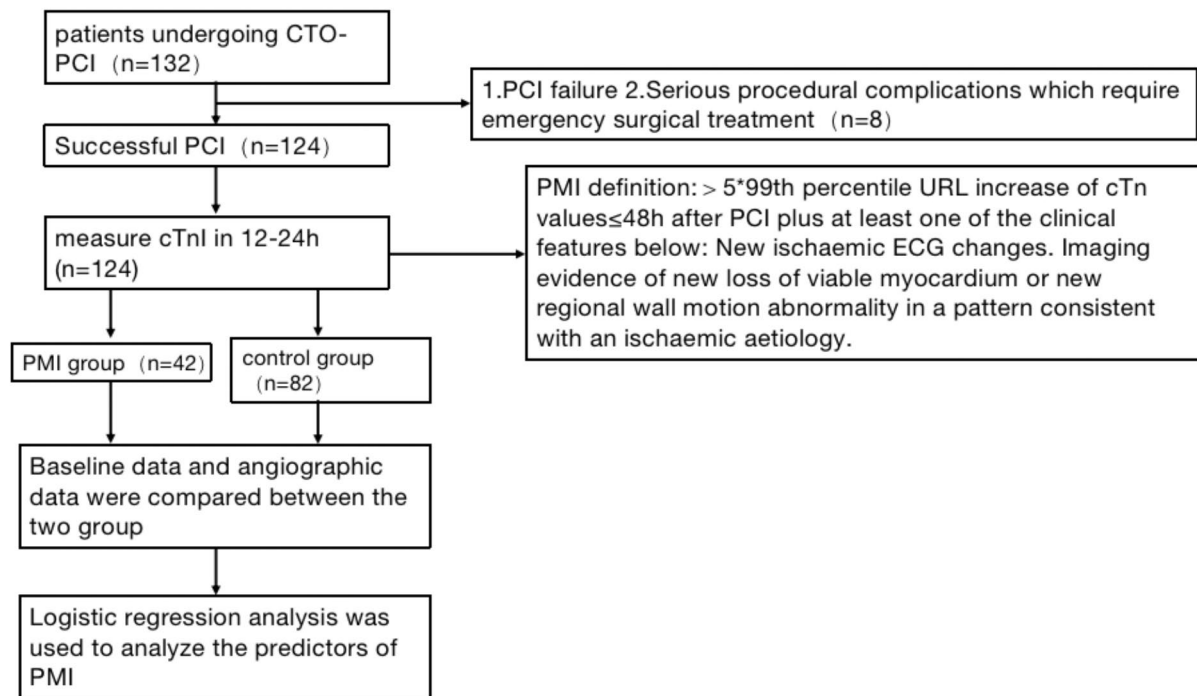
patients undergoing CTO-PCI（n=132）

1.PCI failure 2.Serious procedural complications which require emergency surgical treatment（n=8）

Successful PCI（n=124）

measure cTnI in 12-24h (n=124)

PMI definition:＞5*99th percentile URL increase of cTn values≤48h after PCI plus at least one of the clinical features below: New ischaemic ECG changes. Imaging evidence of new loss of viable myocardium or new regional wall motion abnormality in a pattern consistent with an ischaemic aetiology.

PMI group（n=42）

control group（n=82）

Baseline data and angiographic data were compared between the two group

Logistic regression analysis was used to analyze the predictors of PMI